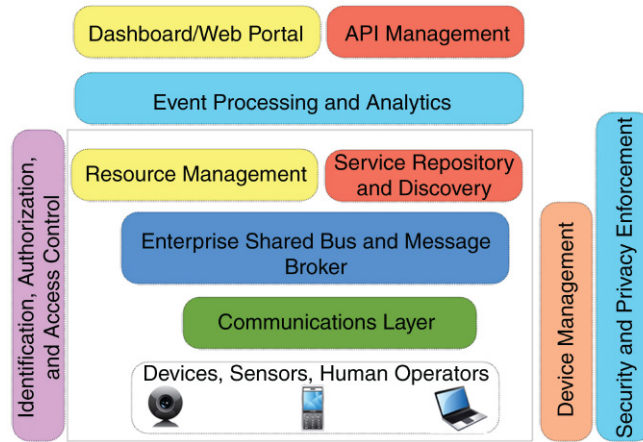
Dashboard/Web Portal

API Management

Event Processing and Analytics

Identification, Authorization, and Access Control

Resource Management

Service Repository and Discovery

Enterprise Shared Bus and Message Broker

Communications Layer

Devices, Sensors, Human Operators

Device Management

Security and Privacy Enforcement